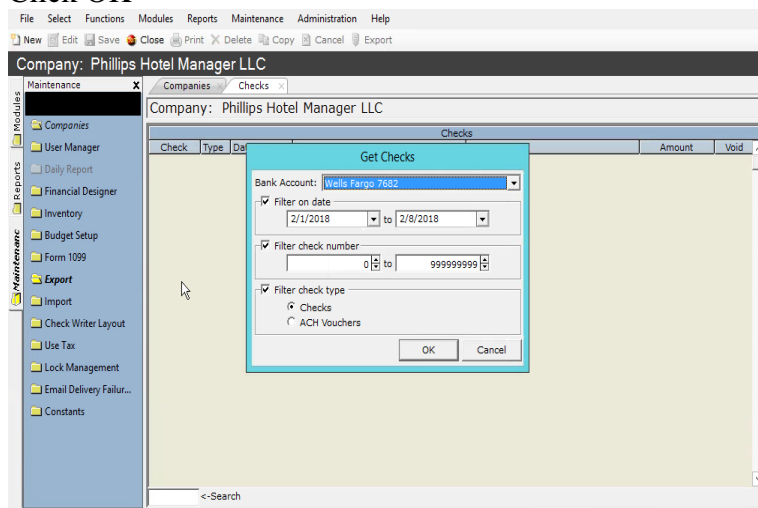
Click OK

File Select Functions Modules Reports Maintenance Administration Help

New Edit Save Close Print Delete Copy Cancel Export

Company: Phillips Hotel Manager LLC

Maintenance X

Modules Reports Maintenance

Companies
User Manager
Daily Report
Financial Designer
Inventory
Budget Setup
Form 1099
Export
Import
Check Writer Layout
Use Tax
Lock Management
Email Delivery Failur...
Constants

Companies Checks

Company: Phillips Hotel Manager LLC

Checks

| Check | Type | Da | Amount | Void |
|---|---|---|---|---|

Get Checks

Bank Account: Wells Fargo 7682

Filter on date
2/1/2018 to 2/8/2018

Filter check number
0 to 999999999

Filter check type
Checks
ACH Vouchers

OK Cancel

<-Search